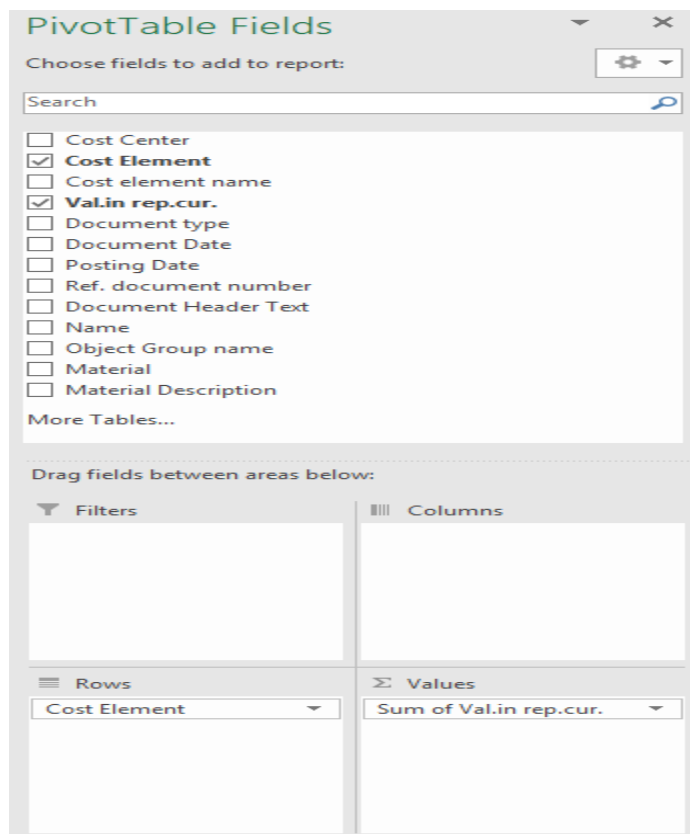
PivotTable Fields

Choose fields to add to report:

Search

Cost Center
Cost Element
Cost element name
Val.in rep.cur.
Document type
Document Date
Posting Date
Ref. document number
Document Header Text
Name
Object Group name
Material
Material Description
More Tables...

Drag fields between areas below:

Filters

Columns

Rows

Cost Element

Σ Values

Sum of Val.in rep.cur.